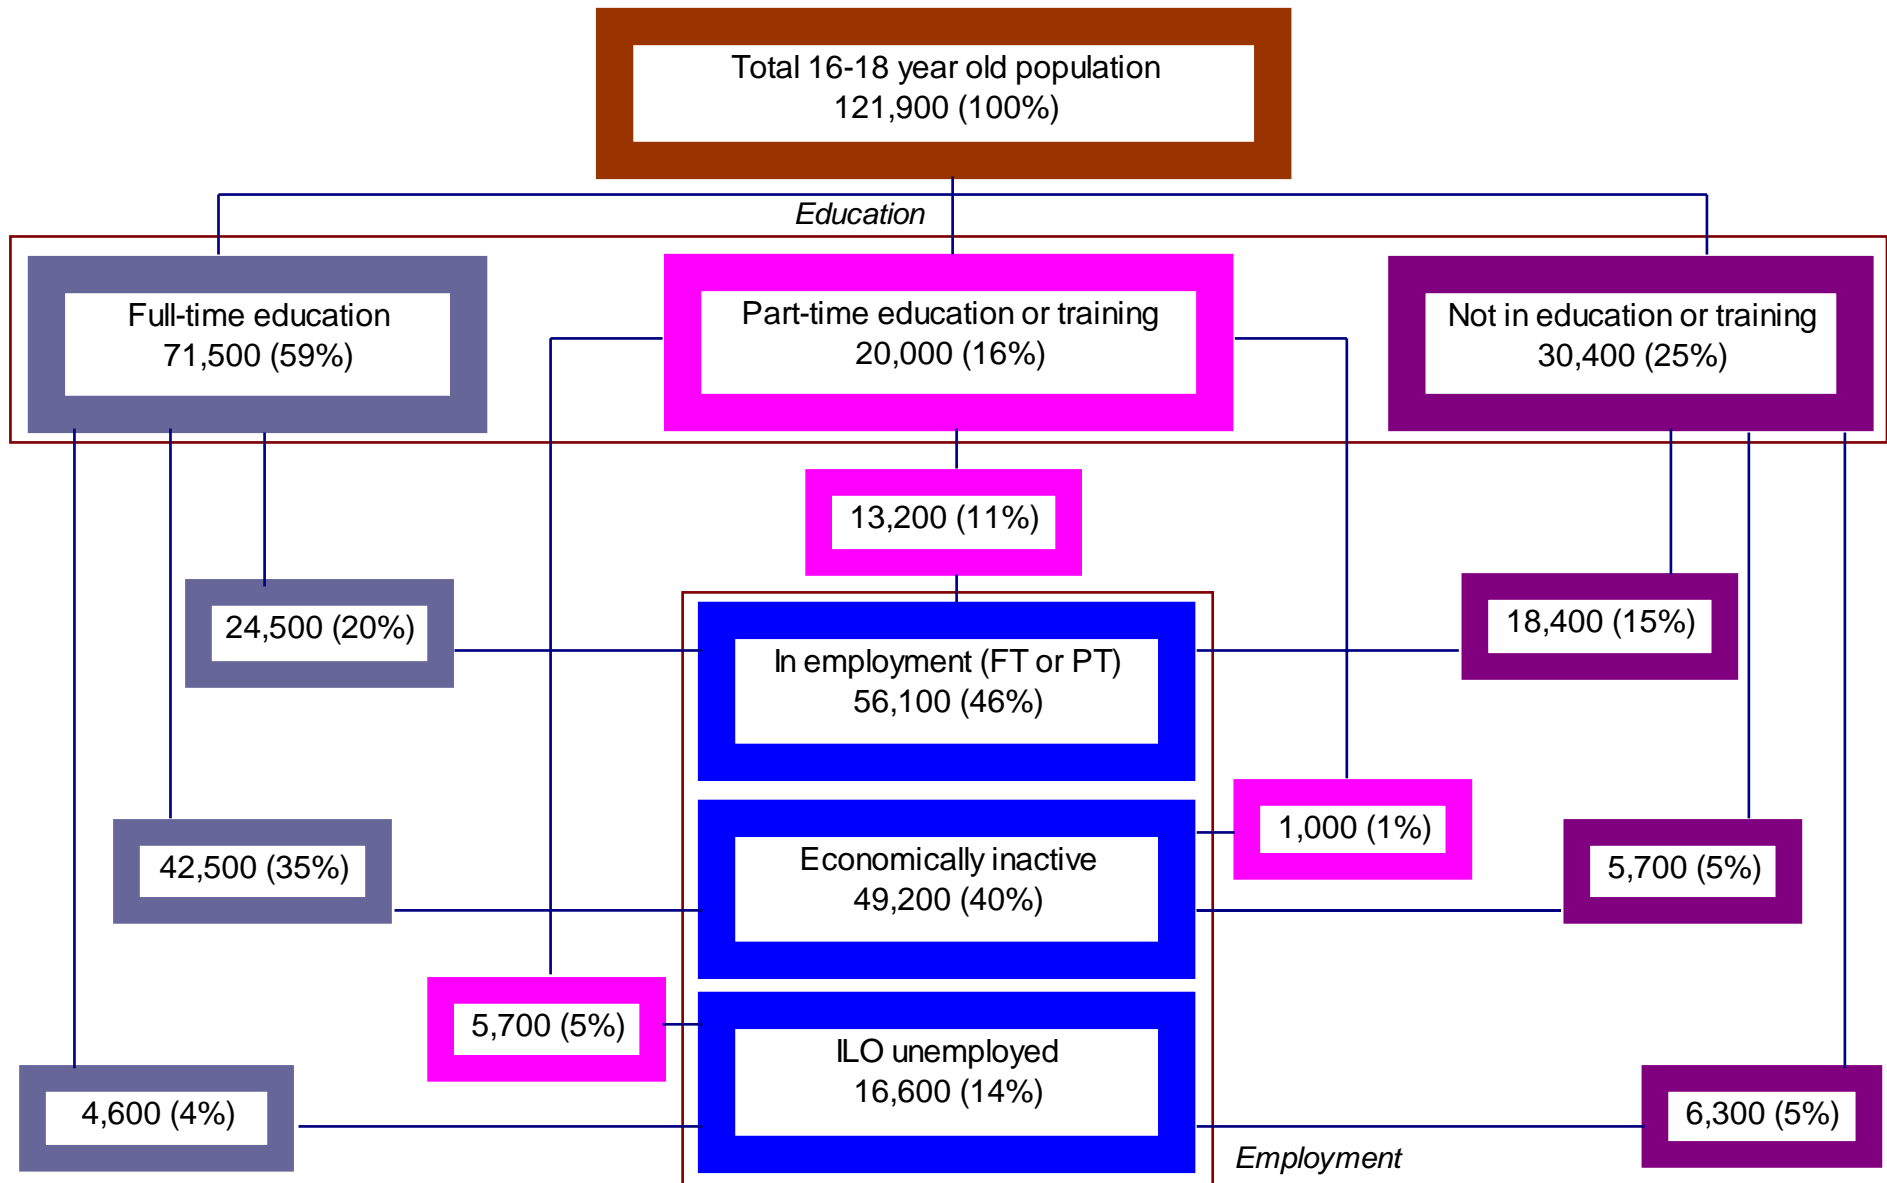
Total 16-18 year old population
121,900 (100%)

Education

Full-time education
71,500 (59%)

Part-time education or training
20,000 (16%)

Not in education or training
30,400 (25%)

13,200 (11%)

24,500 (20%)

In employment (FT or PT)
56,100 (46%)

18,400 (15%)

1,000 (1%)

42,500 (35%)

Economically inactive
49,200 (40%)

5,700 (5%)

5,700 (5%)

ILO unemployed
16,600 (14%)

4,600 (4%)

6,300 (5%)

Employment